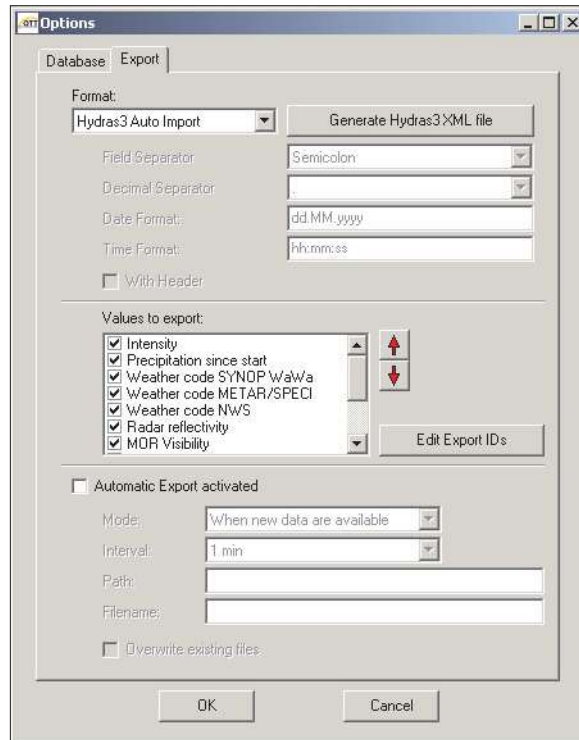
OTT Options

Database Export

Format:
Hydras3 Auto Import
Generate Hydras3 XML file

Field Separator
Semicolon
Decimal Separator
.
Date Format:
dd.MM.yyyy
Time Format:
hh:mm:ss
With Header

Values to export:
Intensity
Precipitation since start
Weather code SYNOP WaWa
Weather code METAR/SPECI
Weather code NWS
Radar reflectivity
MOR Visibility
Edit Export IDs

Automatic Export activated

Mode:
When new data are available
Interval:
1 min
Path:
Filename:
Overwrite existing files

OK
Cancel